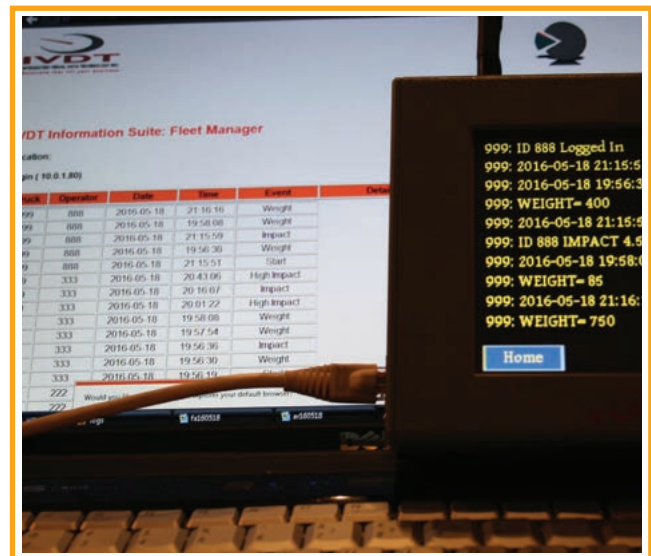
IVDT

VDT Information Suite: Fleet Manager

cation:

gin ( 10.0.1.80)

| ock | Operator | Date | Time | Event | Detai |
|---|---|---|---|---|---|
| 99 | 888 | 2016-05-18 | 21:16:16 | Weight | |
| 99 | 888 | 2016-05-18 | 19:58:08 | Weight | |
| 9 | 888 | 2016-05-18 | 21:15:59 | Impact | |
| 9 | 888 | 2016-05-18 | 19:56:30 | Weight | |
| 9 | 888 | 2016-05-18 | 21:15:51 | Start | |
| 9 | 333 | 2016-05-18 | 20:43:06 | High Impact | |
| | 333 | 2016-05-18 | 20:16:07 | Impact | |
| | 333 | 2016-05-18 | 20:01:22 | High Impact | |
| | 333 | 2016-05-18 | 19:58:08 | Weight | |
| | 333 | 2016-05-18 | 19:57:54 | Weight | |
| | 333 | 2016-05-18 | 19:56:36 | Impact | |
| | 333 | 2016-05-18 | 19:56:30 | Weight | |
| | 333 | 2016-05-18 | 19:56:19 | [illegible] | |
| | 222 | | | | |
| | 222 | | | | |

Would you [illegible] your default browser?

fx160518 av160518

999: ID 888 Logged In
999: 2016-05-18 21:15:5
999: 2016-05-18 19:56:3
999: WEIGHT= 400
999: 2016-05-18 21:15:5
999: ID 888 IMPACT 4.5
999: 2016-05-18 19:58:0
999: WEIGHT= 85
999: 2016-05-18 21:16:
999: WEIGHT= 750

Home